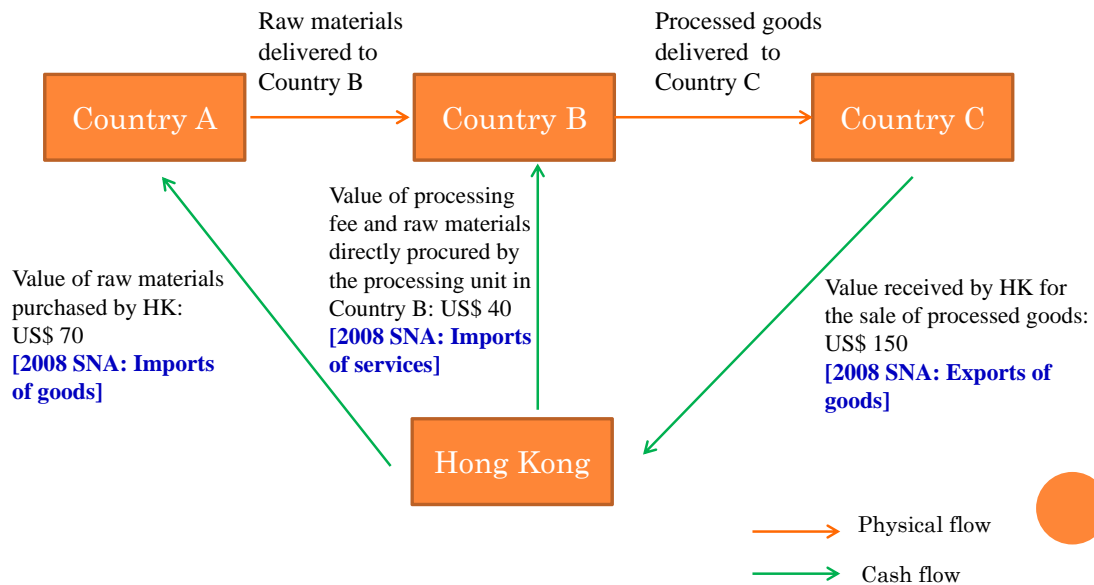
Raw materials delivered to Country B

Processed goods delivered to Country C

Country A

Country B

Country C

Value of processing fee and raw materials directly procured by the processing unit in Country B: US$ 40
[2008 SNA: Imports of services]

Value of raw materials purchased by HK: US$ 70
[2008 SNA: Imports of goods]

Value received by HK for the sale of processed goods: US$ 150
[2008 SNA: Exports of goods]

Hong Kong

Physical flow

Cash flow